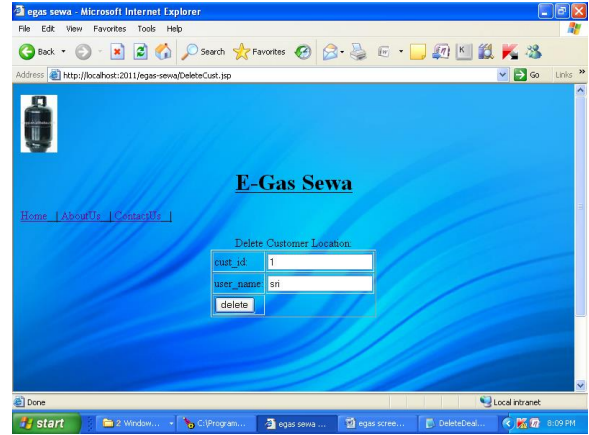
egas sewa - Microsoft Internet Explorer

File Edit View Favorites Tools Help

Back Search Favorites

Address http://localhost:2011/egas-sewa/DeleteCust.jsp Go Links »

E-Gas Sewa

Home | AboutUs | ContactUs |

Delete Customer Location:

| cust_id: | 1 |
|---|---|
| user_name: | sri |
| delete | |

Done Local intranet

start 2 Window... C:\Program... egas sewa ... egas scree... DeleteDeal... 8:09 PM